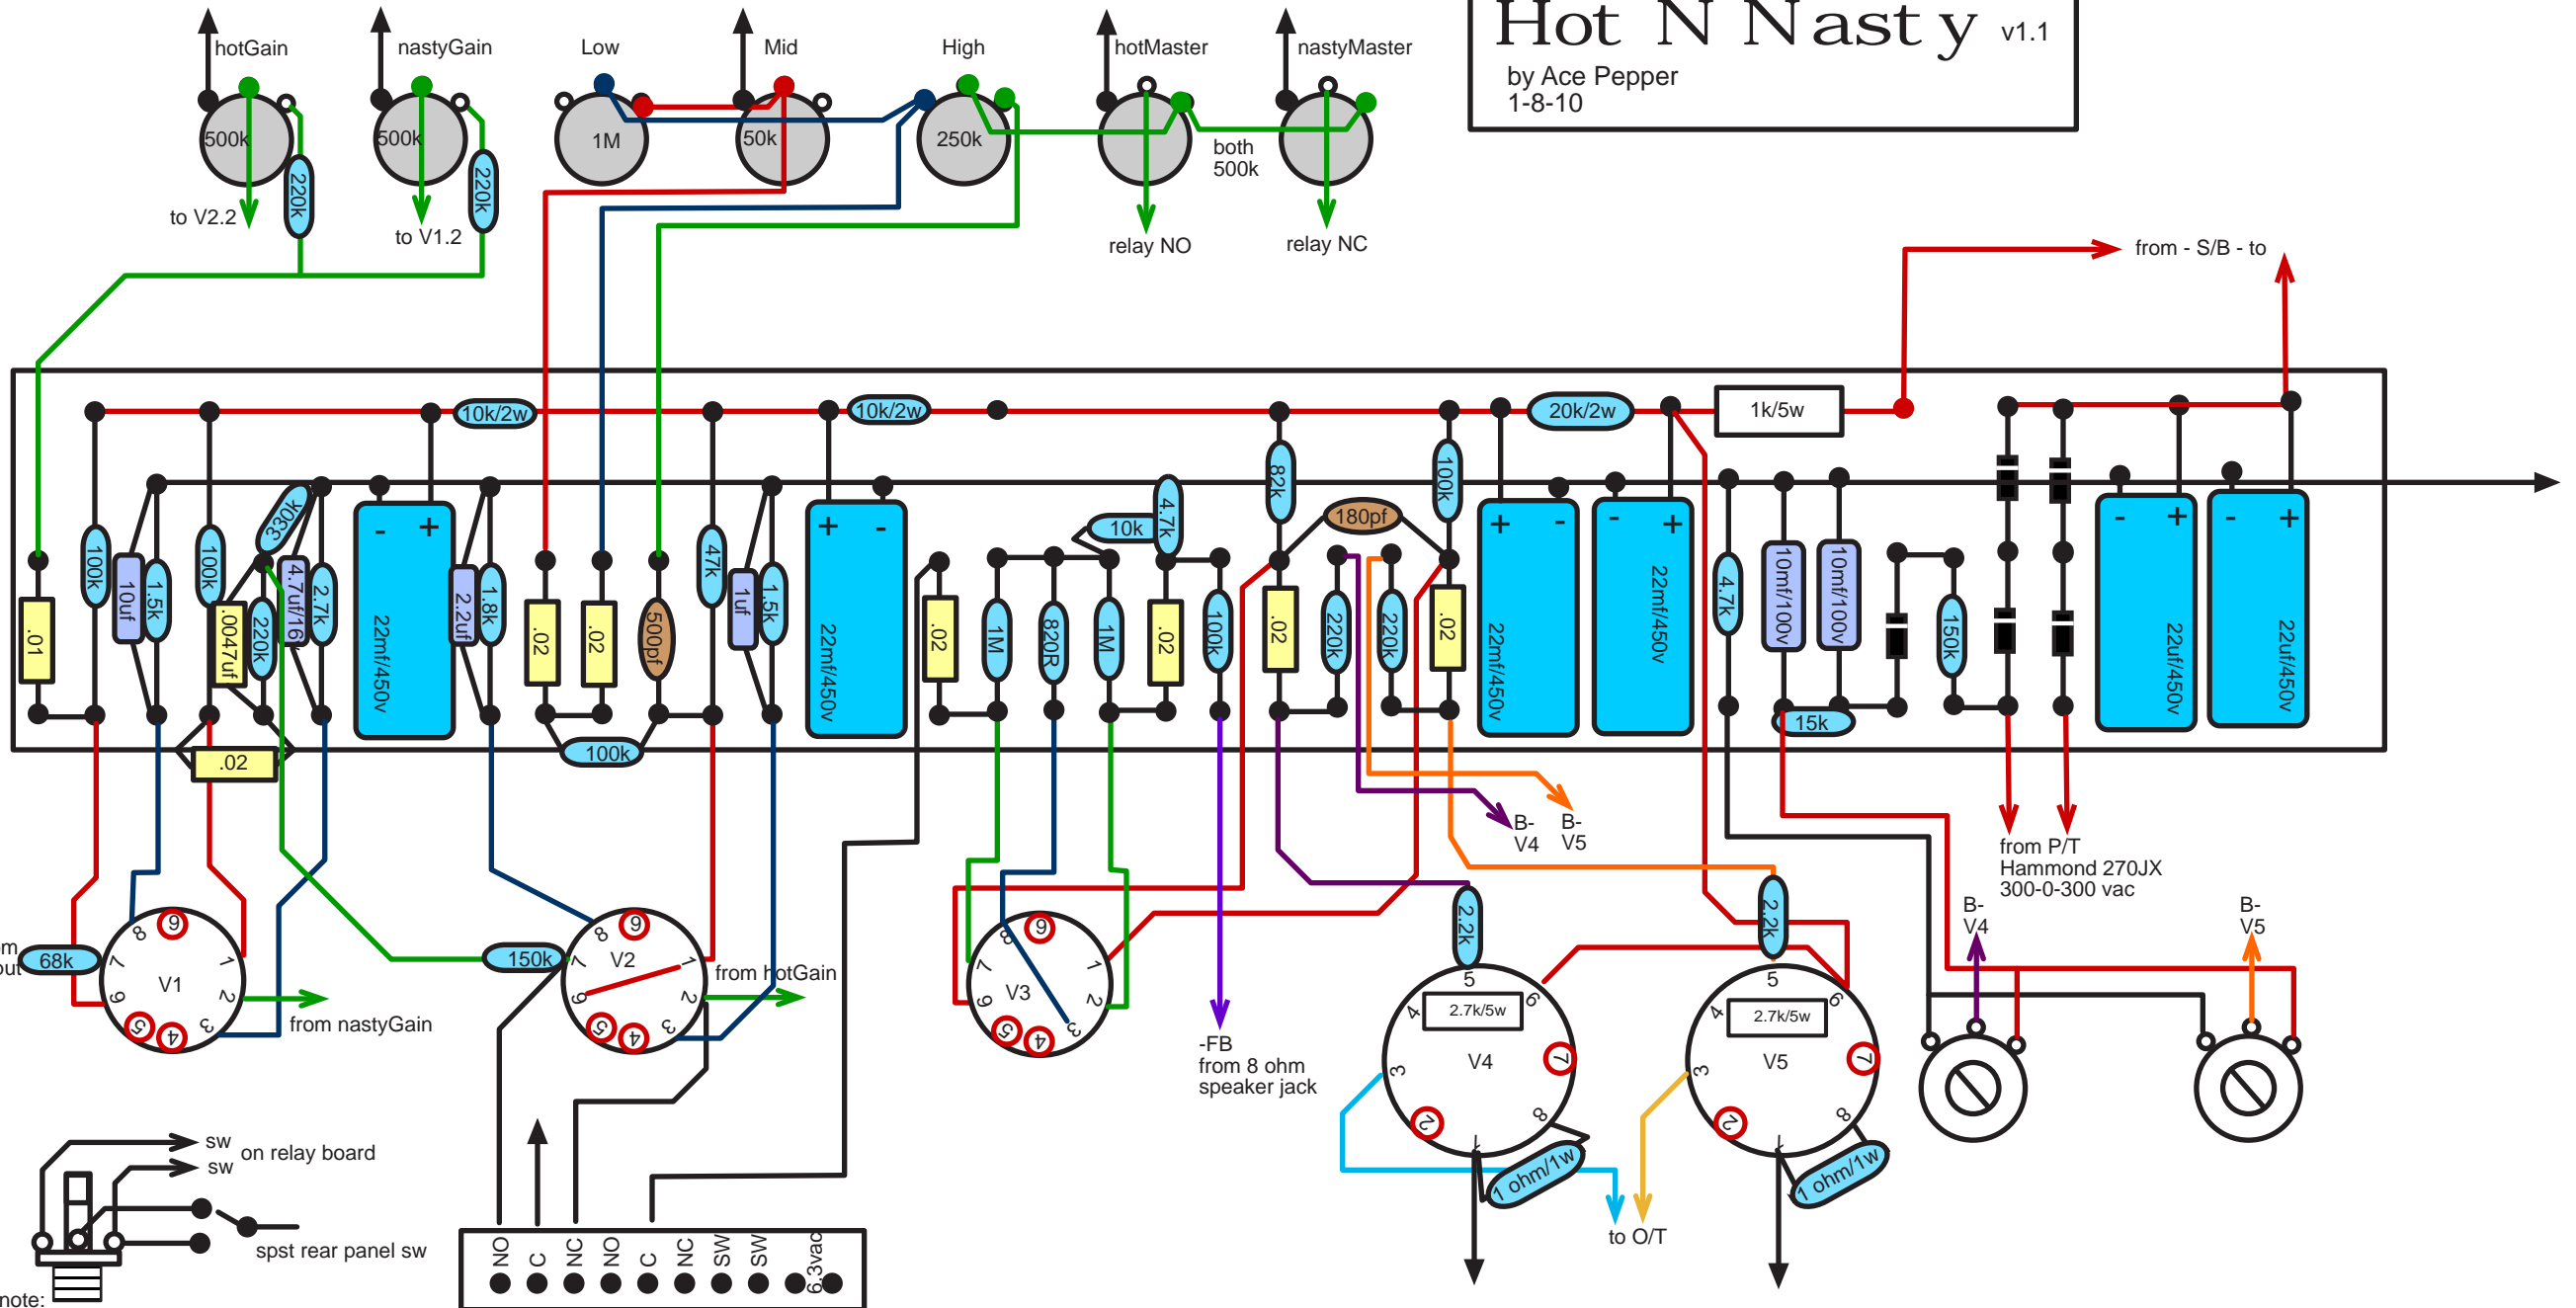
Hot N Nasty v1.1
by Ace Pepper
1-8-10

hotGain
nastyGain
Low
Mid
High
hotMaster
nastyMaster
500k
500k
1M
50k
250k
220k
220k
to V2.2
to V1.2
both 500k
relay NO
relay NC
from - S/B - to

10k/2w
10k/2w
20k/2w
1k/5w
.01
100k
10uf
1.5k
100k
330k
.0047uf
220k
4.7uf/16
2.7k
22mf/450v
2.2uf
1.8k
.02
.02
500pf
47k
1uf
1.5k
22mf/450v
.02
1M
820R
1M
10k
4.7k
.02
100k
82k
180pf
100k
.02
220k
220k
.02
22mf/450v
22mf/450v
4.7k
10mf/100v
10mf/100v
150k
15k
22uf/450v
22uf/450v
.02
100k

B- V4
B- V5
from P/T
Hammond 270JX
300-0-300 vac
B- V4
B- V5

68k
V1
from nastyGain
150k
V2
from hotGain
V3
-FB
from 8 ohm
speaker jack
2.2k
2.2k
2.7k/5w
2.7k/5w
V4
V5
1 ohm/1w
1 ohm/1w
to O/T

sw
sw
on relay board
spst rear panel sw
note:
NO C NC NO C NC SW SW 6.3vac